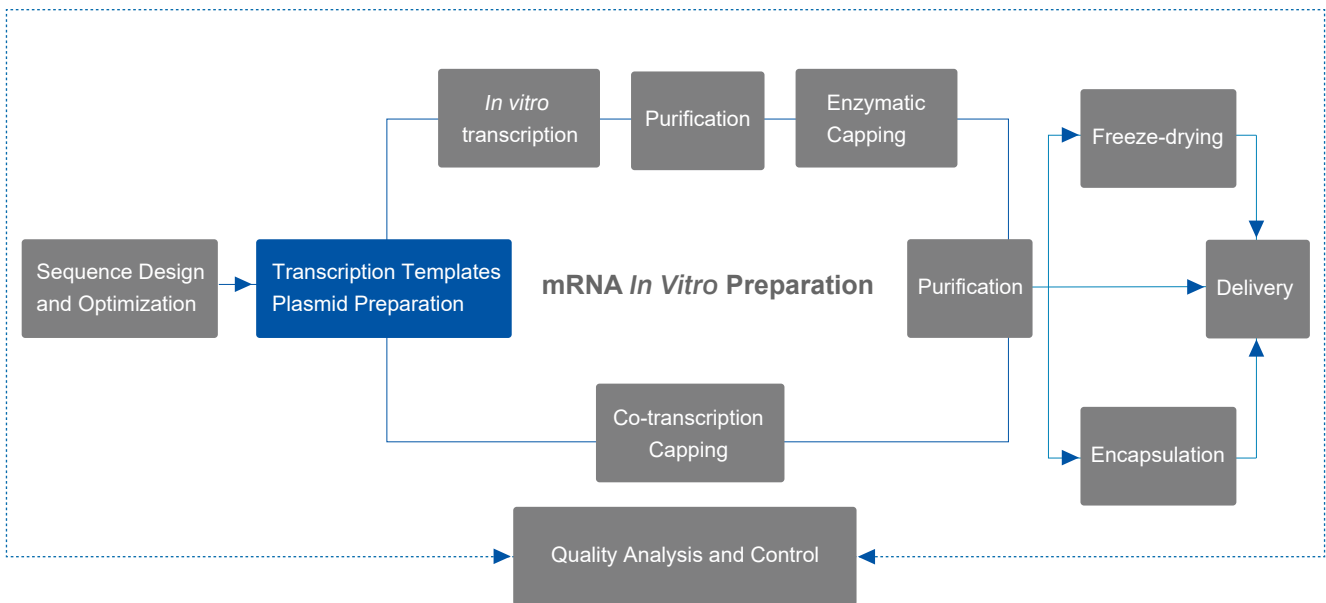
Sequence Design and Optimization

Transcription Templates Plasmid Preparation

In vitro transcription

Purification

Enzymatic Capping

mRNA In Vitro Preparation

Co-transcription Capping

Purification

Freeze-drying

Delivery

Encapsulation

Quality Analysis and Control